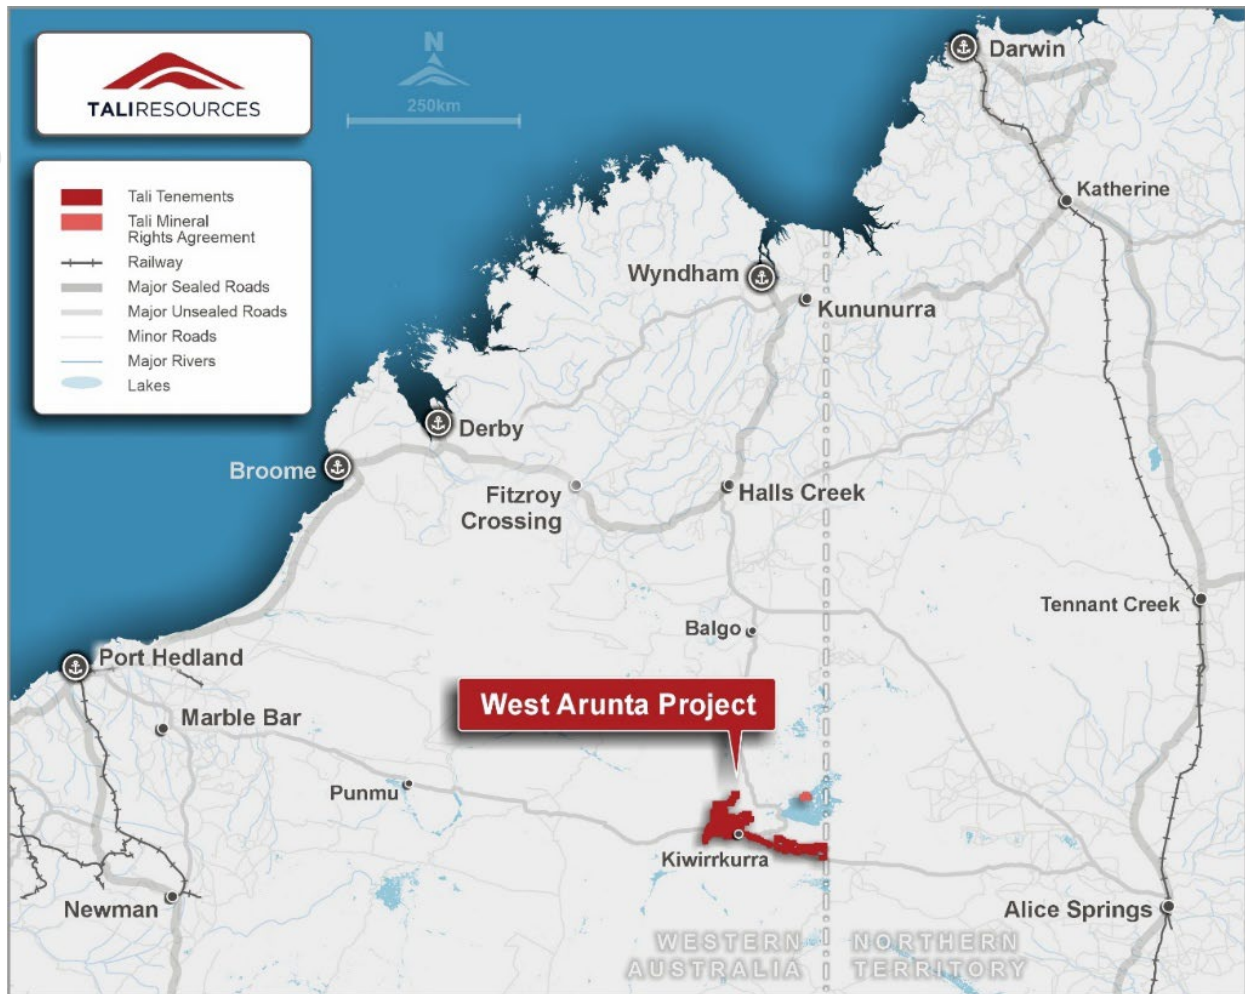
TALIRESOURCES

N

250km

Tali Tenements
Tali Mineral Rights Agreement
Railway
Major Sealed Roads
Major Unsealed Roads
Minor Roads
Major Rivers
Lakes

Darwin
Katherine
Wyndham
Kununurra
Derby
Broome
Fitzroy Crossing
Halls Creek
Tennant Creek
Balgo
Port Hedland
Marble Bar
West Arunta Project
Punmu
Kiwirrkurra
Newman
Alice Springs
WESTERN AUSTRALIA
NORTHERN TERRITORY